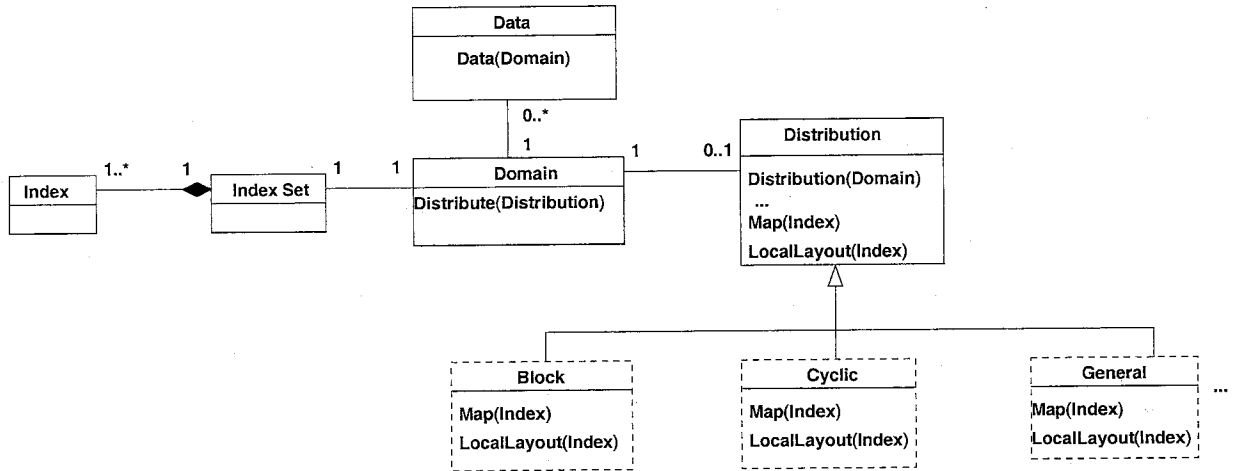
Data
Data(Domain)

0..*
1

Index
1..*
1
Index Set
1
1
Domain
Distribute(Distribution)

1
0..1
Distribution
Distribution(Domain)
...
Map(Index)
LocalLayout(Index)

Block
Map(Index)
LocalLayout(Index)

Cyclic
Map(Index)
LocalLayout(Index)

General
Map(Index)
LocalLayout(Index)

...